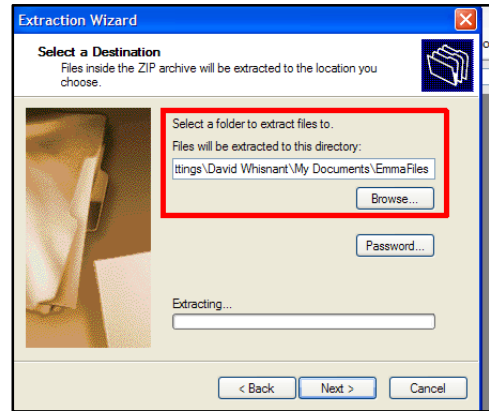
Extraction Wizard

Select a Destination
Files inside the ZIP archive will be extracted to the location you choose.

Select a folder to extract files to.
Files will be extracted to this directory:
ttings\David Whisnant\My Documents\EmmaFiles
Browse...

Password...

Extracting...

< Back
Next >
Cancel